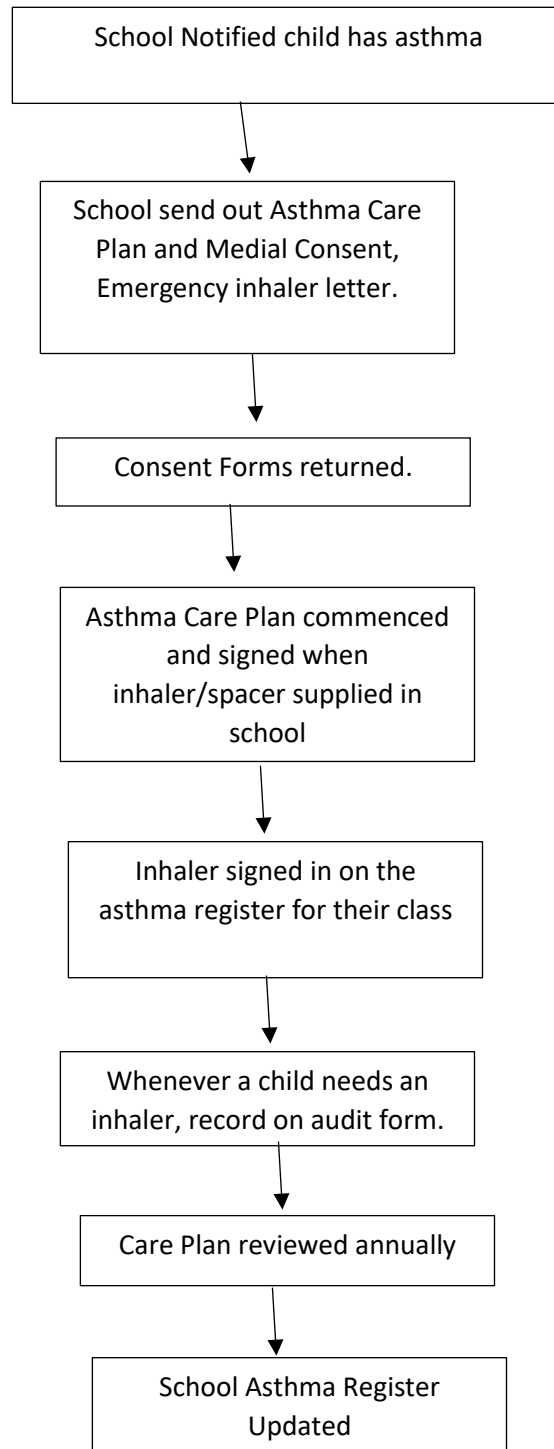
School Notified child has asthma

School send out Asthma Care Plan and Medial Consent, Emergency inhaler letter.

Consent Forms returned.

Asthma Care Plan commenced and signed when inhaler/spacer supplied in school

Inhaler signed in on the asthma register for their class

Whenever a child needs an inhaler, record on audit form.

Care Plan reviewed annually

School Asthma Register Updated